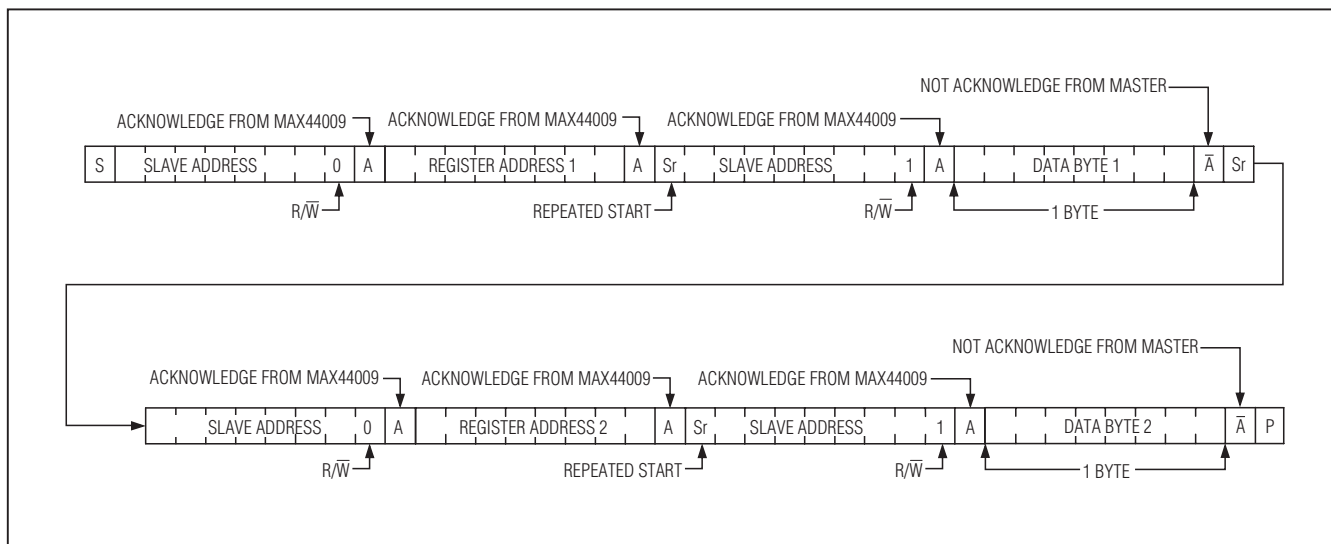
NOT ACKNOWLEDGE FROM MASTER

ACKNOWLEDGE FROM MAX44009

ACKNOWLEDGE FROM MAX44009

ACKNOWLEDGE FROM MAX44009

S SLAVE ADDRESS 0 A REGISTER ADDRESS 1 A Sr SLAVE ADDRESS 1 A DATA BYTE 1 $\bar{A}$ Sr

$R/\overline{W}$

REPEATED START

$R/\overline{W}$

1 BYTE

NOT ACKNOWLEDGE FROM MASTER

ACKNOWLEDGE FROM MAX44009

ACKNOWLEDGE FROM MAX44009

ACKNOWLEDGE FROM MAX44009

SLAVE ADDRESS 0 A REGISTER ADDRESS 2 A Sr SLAVE ADDRESS 1 A DATA BYTE 2 $\bar{A}$ P

$R/\overline{W}$

REPEATED START

$R/\overline{W}$

1 BYTE